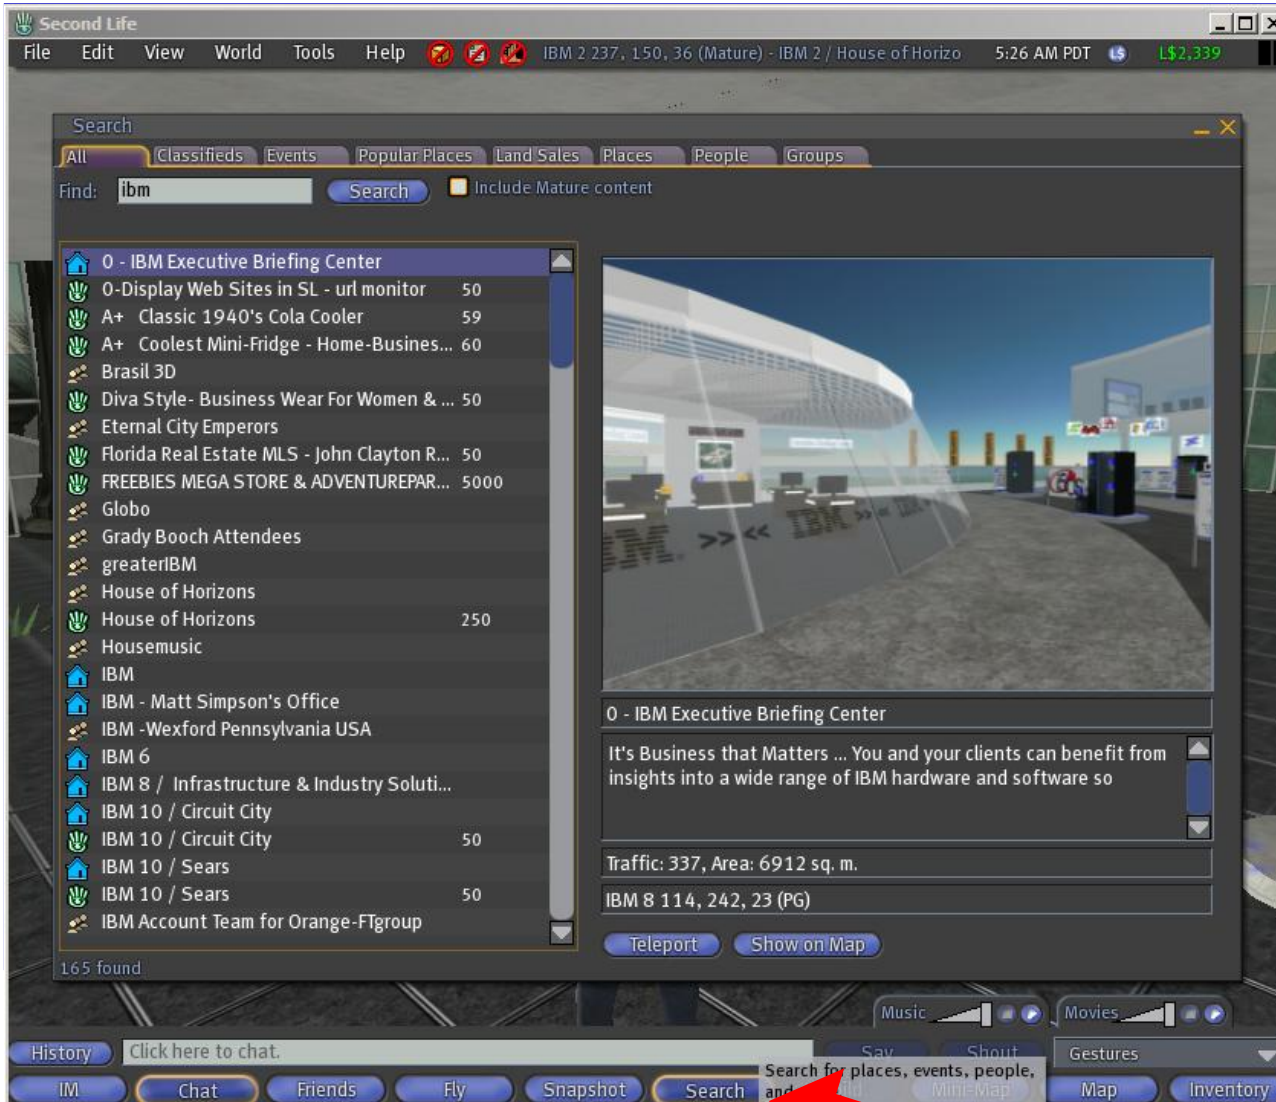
Second Life
File Edit View World Tools Help IBM 2 237, 150, 36 (Mature) - IBM 2 / House of Horizo 5:26 AM PDT L$2,339

Search
All Classifieds Events Popular Places Land Sales Places People Groups
Find: ibm Search Include Mature content

| | |
|---|---|
| 0 - IBM Executive Briefing Center | |
| 0-Display Web Sites in SL - url monitor | 50 |
| A+ Classic 1940's Cola Cooler | 59 |
| A+ Coolest Mini-Fridge - Home-Busines... | 60 |
| Brasil 3D | |
| Diva Style- Business Wear For Women & ... | 50 |
| Eternal City Emperors | |
| Florida Real Estate MLS - John Clayton R... | 50 |
| FREEBIES MEGA STORE & ADVENTUREPAR... | 5000 |
| Globo | |
| Grady Booch Attendees | |
| greaterIBM | |
| House of Horizons | |
| House of Horizons | 250 |
| Housemusic | |
| IBM | |
| IBM - Matt Simpson's Office | |
| IBM -Wexford Pennsylvania USA | |
| IBM 6 | |
| IBM 8 / Infrastructure & Industry Soluti... | |
| IBM 10 / Circuit City | |
| IBM 10 / Circuit City | 50 |
| IBM 10 / Sears | |
| IBM 10 / Sears | 50 |
| IBM Account Team for Orange-FTgroup | |

165 found

0 - IBM Executive Briefing Center
It's Business that Matters ... You and your clients can benefit from insights into a wide range of IBM hardware and software so
Traffic: 337, Area: 6912 sq. m.
IBM 8 114, 242, 23 (PG)
Teleport Show on Map

Music Movies
History Click here to chat. Say Shout Gestures
IM Chat Friends Fly Snapshot Search Search for places, events, people, and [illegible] Mini-Map Map Inventory